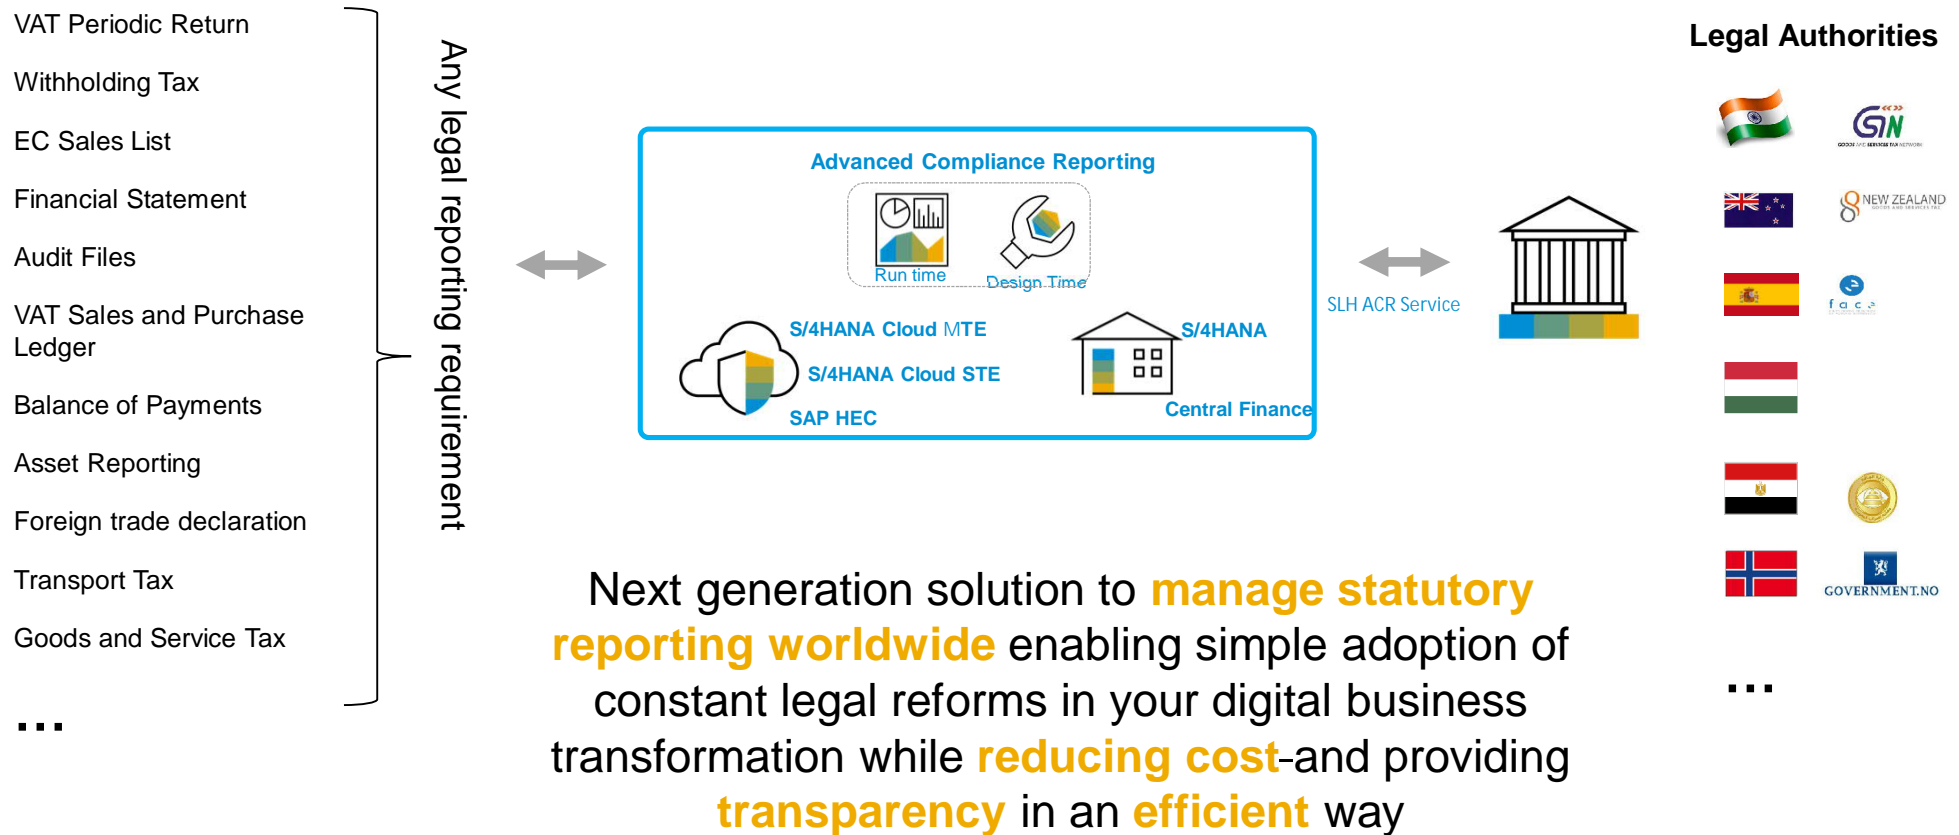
VAT Periodic Return

Withholding Tax

EC Sales List

Financial Statement

Audit Files

VAT Sales and Purchase Ledger

Balance of Payments

Asset Reporting

Foreign trade declaration

Transport Tax

Goods and Service Tax

...

Any legal reporting requirement

Advanced Compliance Reporting

Run time

Design Time

S/4HANA Cloud MTE

S/4HANA Cloud STE

SAP HEC

S/4HANA

Central Finance

SLH ACR Service

Legal Authorities

GSTN

NEW ZEALAND

face

GOVERNMENT.NO

...

Next generation solution to manage statutory reporting worldwide enabling simple adoption of constant legal reforms in your digital business transformation while reducing cost-and providing transparency in an efficient way